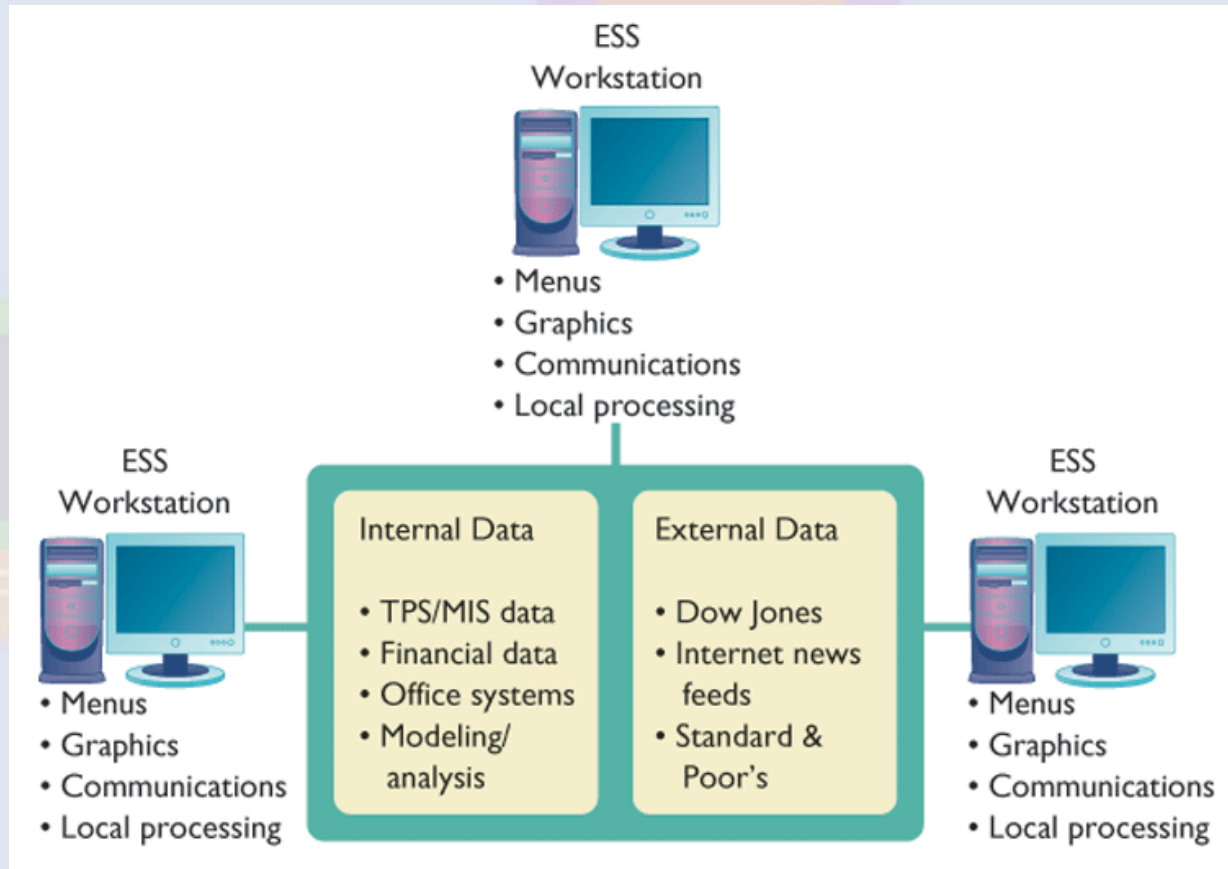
ESS
Workstation

• Menus
• Graphics
• Communications
• Local processing

ESS
Workstation

• Menus
• Graphics
• Communications
• Local processing

Internal Data

• TPS/MIS data
• Financial data
• Office systems
• Modeling/ analysis

External Data

• Dow Jones
• Internet news feeds
• Standard & Poor's

ESS
Workstation

• Menus
• Graphics
• Communications
• Local processing